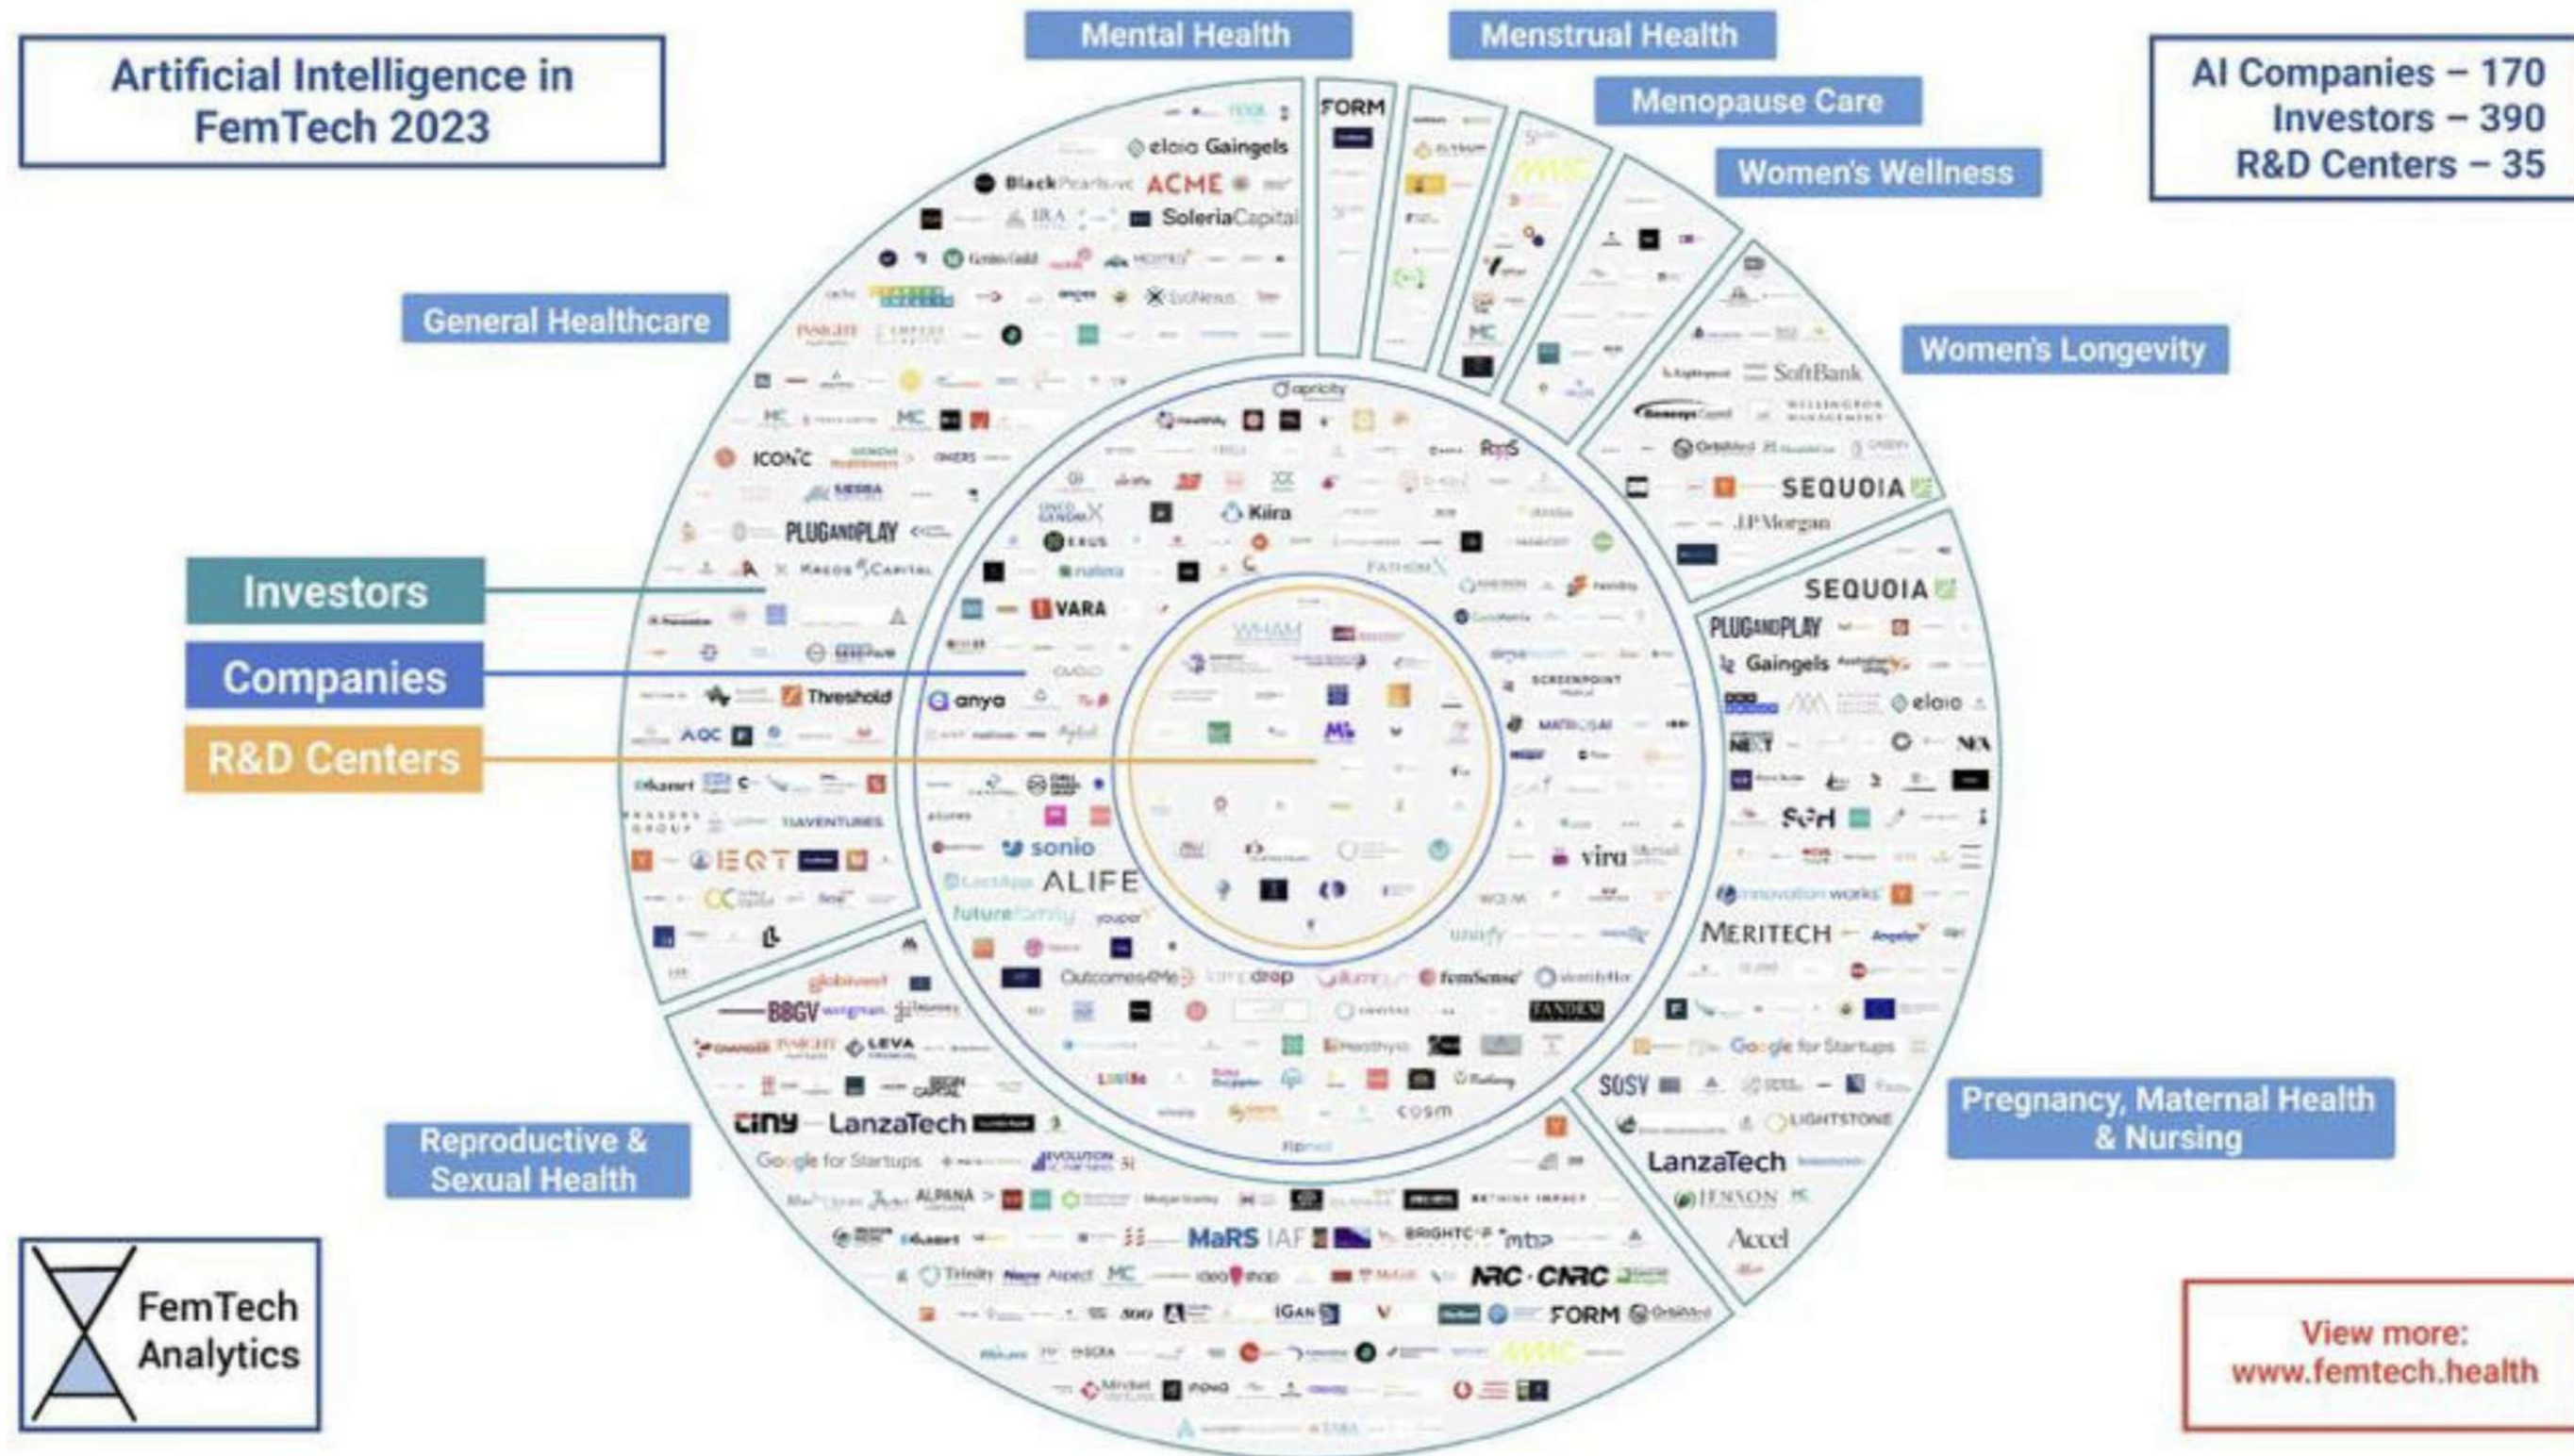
Artificial Intelligence in FemTech 2023

Mental Health

Menstrual Health

Menopause Care

Women's Wellness

AI Companies – 170
Investors – 390
R&D Centers – 35

General Healthcare

Women's Longevity

Investors

Companies

R&D Centers

Reproductive & Sexual Health

Pregnancy, Maternal Health & Nursing

FemTech Analytics

View more: www.femtech.health

eloia Gaingels
BlackPeak ACME
SoleriaCapital
FORM
SoftBank
SEQUOIA
J.P.Morgan
apricity
Kiira
ICONIC
PLUGANDPLAY
KAIROS CAPITAL
VARA
anya
Threshold
AQC
ALIFE
sonio
futurefamily
WHAM
SCREENPOINT
MATRIX AI
vira
SEQUOIA
PLUGANDPLAY
Gaingels
eloia
MERITECH
Google for Startups
SOSV
LIGHTSTONE
LanzaTech
Accel
BBGV
LEVA
LanzaTech
Google for Startups
ALPANA
MaRS IAF
NRC·CNRC
FORM
Outcomes4Me
femSense
TANDEM
cosm
EQT